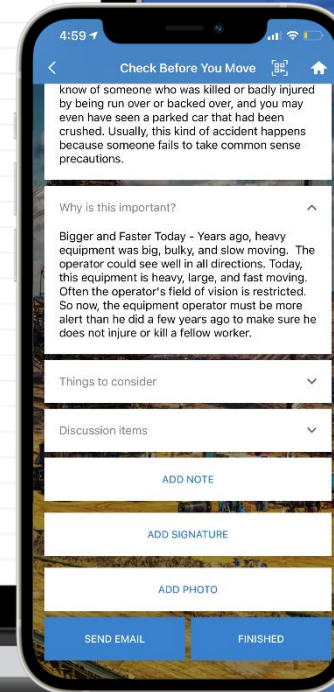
4:59

Check Before You Move

know of someone who was killed or badly injured by being run over or backed over, and you may even have seen a parked car that had been crushed. Usually, this kind of accident happens because someone fails to take common sense precautions.

Why is this important?

Bigger and Faster Today - Years ago, heavy equipment was big, bulky, and slow moving. The operator could see well in all directions. Today, this equipment is heavy, large, and fast moving. Often the operator's field of vision is restricted. So now, the equipment operator must be more alert than he did a few years ago to make sure he does not injure or kill a fellow worker.

Things to consider

Discussion items

ADD NOTE

ADD SIGNATURE

ADD PHOTO

SEND EMAIL

FINISHED